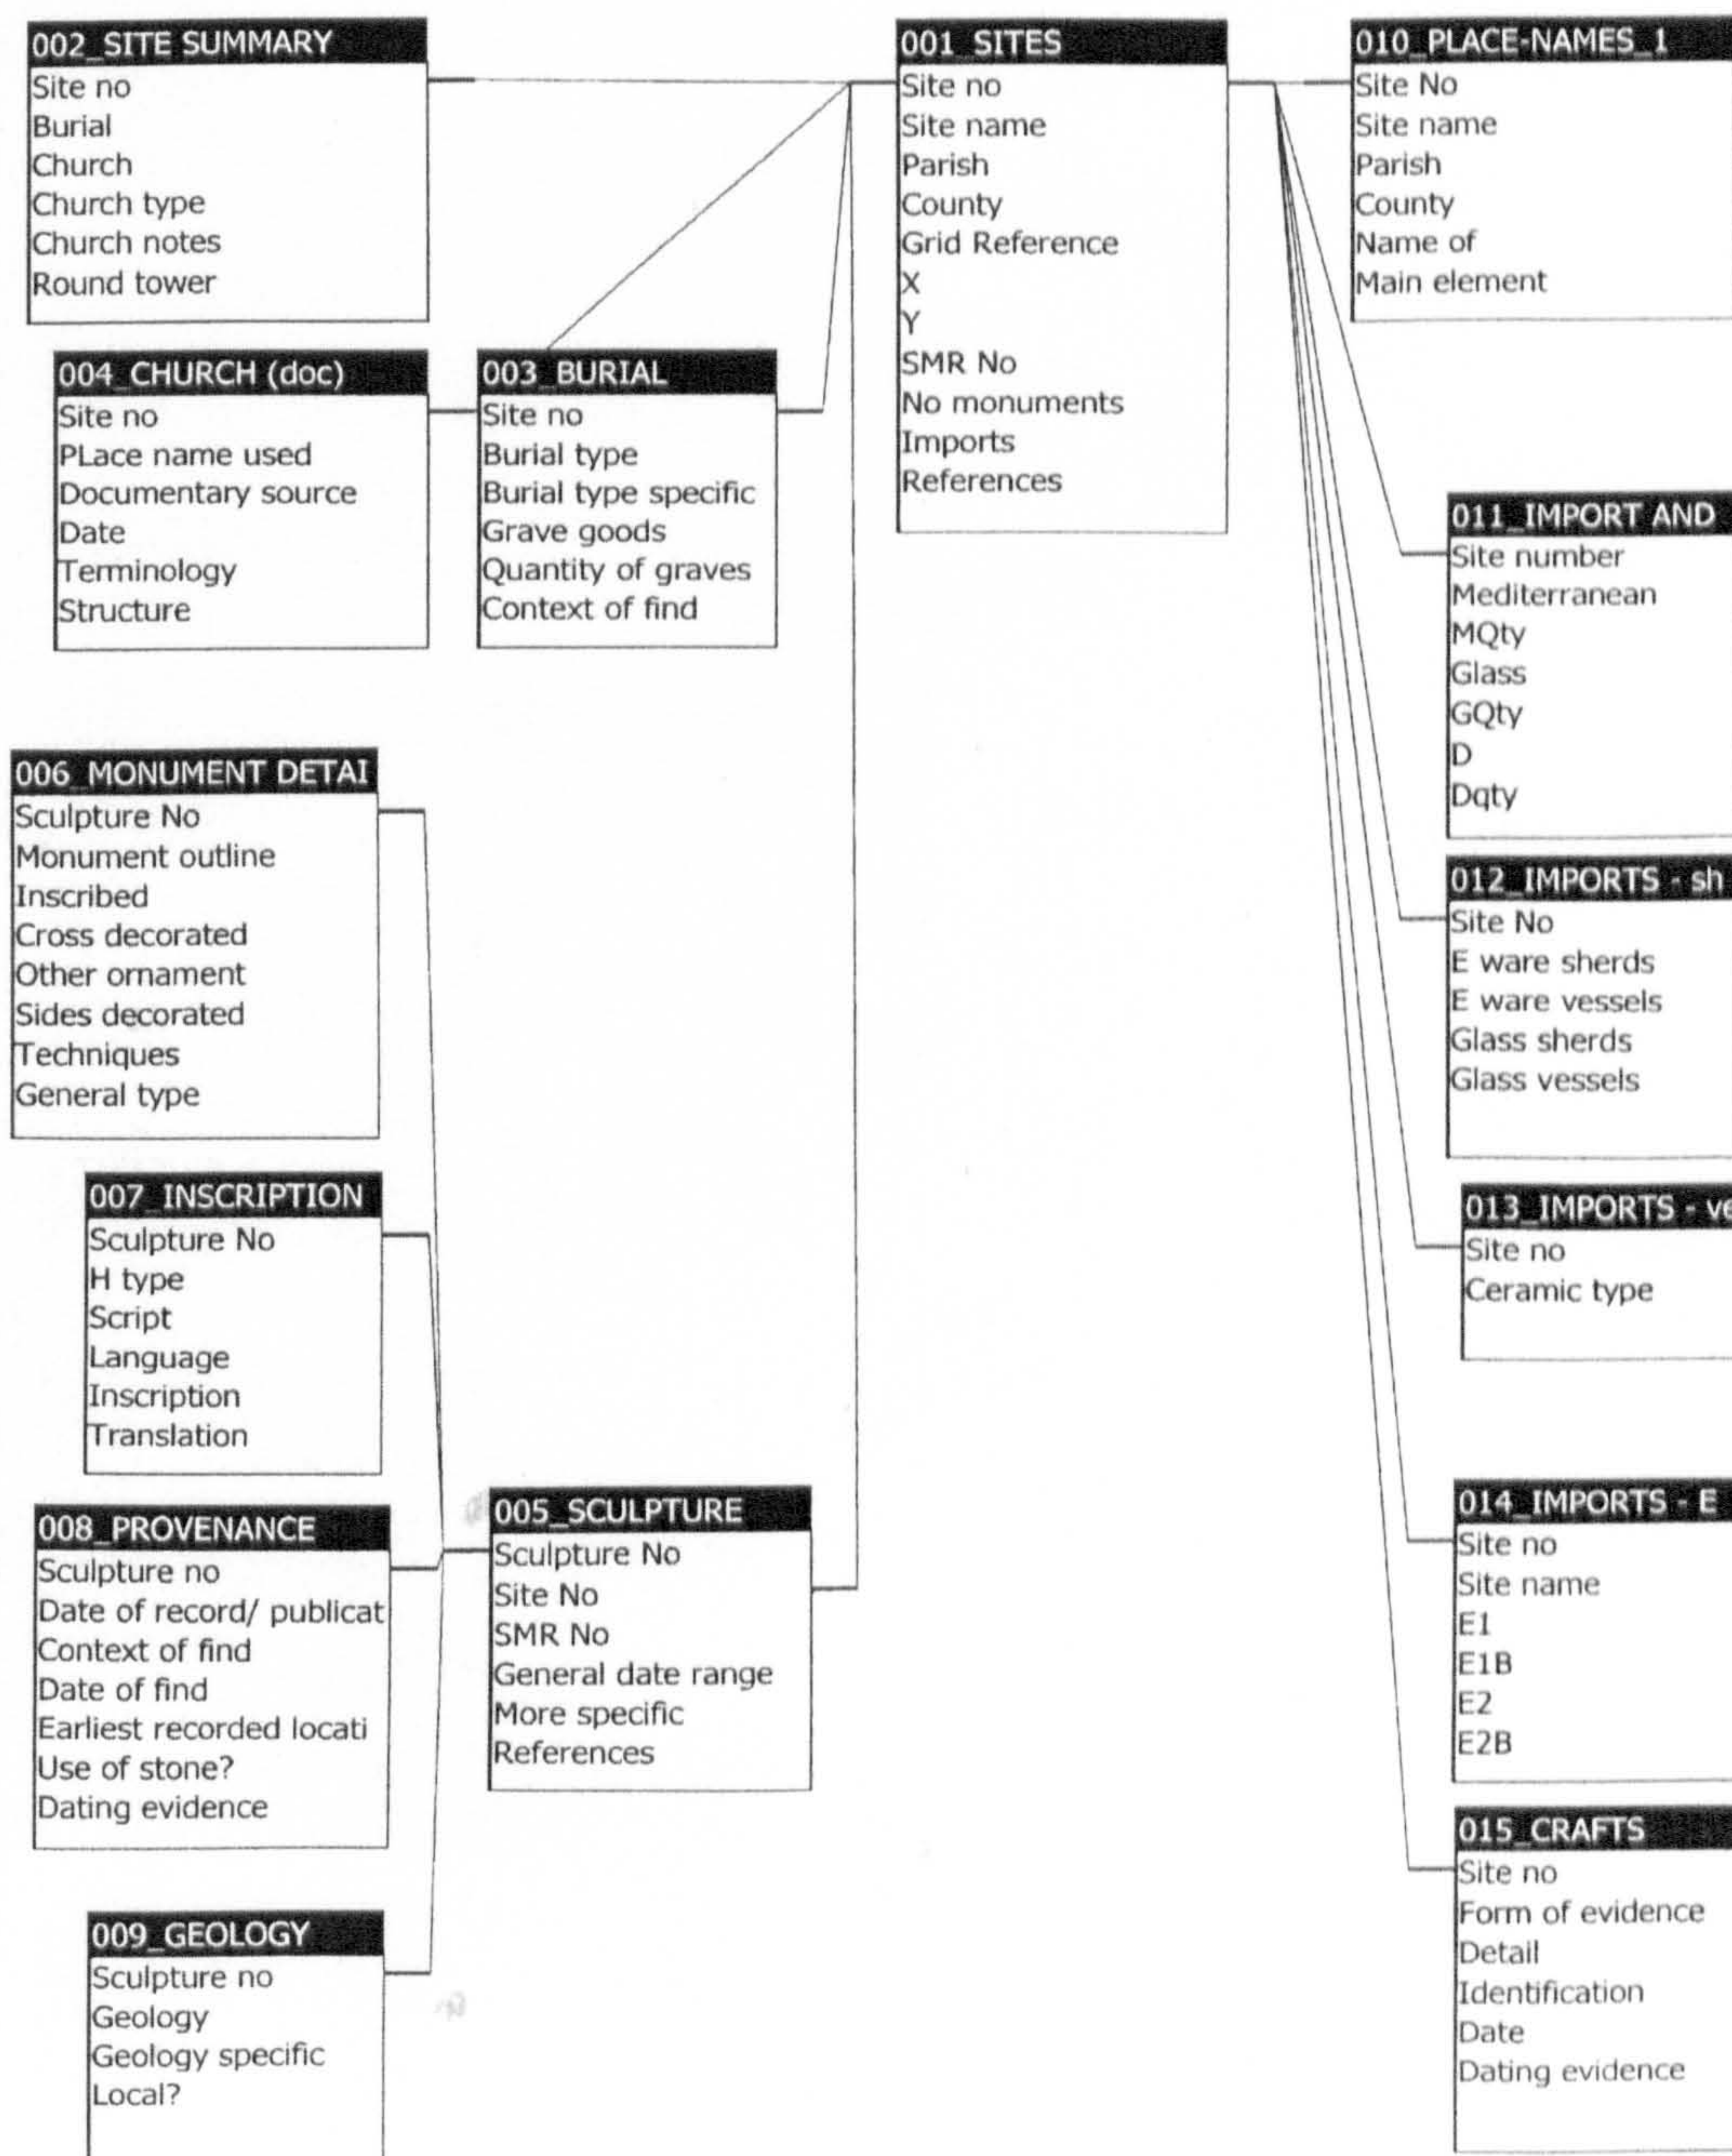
002_SITE SUMMARY
Site no
Burial
Church
Church type
Church notes
Round tower

001_SITES
Site no
Site name
Parish
County
Grid Reference
X
Y
SMR No
No monuments
Imports
References

010_PLACE-NAMES_1
Site No
Site name
Parish
County
Name of
Main element

004_CHURCH (doc)
Site no
PLace name used
Documentary source
Date
Terminology
Structure

003_BURIAL
Site no
Burial type
Burial type specific
Grave goods
Quantity of graves
Context of find

011_IMPORT AND
Site number
Mediterranean
MQty
Glass
GQty
D
Dqty

006_MONUMENT DETAI
Sculpture No
Monument outline
Inscribed
Cross decorated
Other ornament
Sides decorated
Techniques
General type

012_IMPORTS - sh
Site No
E ware sherds
E ware vessels
Glass sherds
Glass vessels

007_INSCRIPTION
Sculpture No
H type
Script
Language
Inscription
Translation

013_IMPORTS - ve
Site no
Ceramic type

008_PROVENANCE
Sculpture no
Date of record/ publicat
Context of find
Date of find
Earliest recorded locati
Use of stone?
Dating evidence

005_SCULPTURE
Sculpture No
Site No
SMR No
General date range
More specific
References

014_IMPORTS - E
Site no
Site name
E1
E1B
E2
E2B

009_GEOLOGY
Sculpture no
Geology
Geology specific
Local?

015_CRAFTS
Site no
Form of evidence
Detail
Identification
Date
Dating evidence